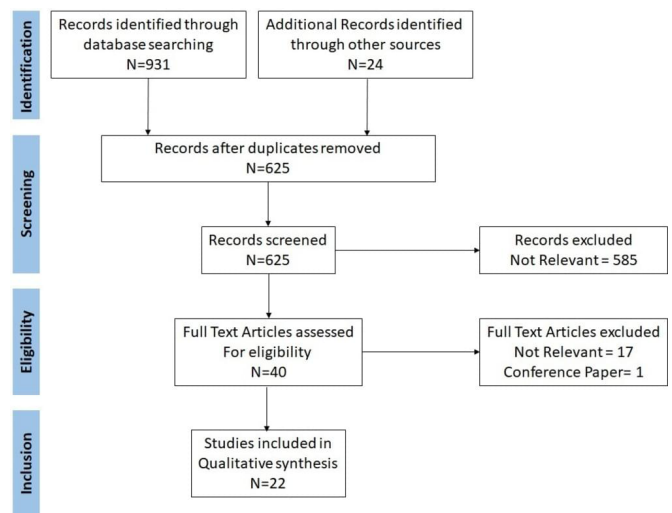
Identification

Records identified through database searching
N=931

Additional Records identified through other sources
N=24

Screening

Records after duplicates removed
N=625

Records screened
N=625

Records excluded
Not Relevant = 585

Eligibility

Full Text Articles assessed
For eligibility
N=40

Full Text Articles excluded
Not Relevant = 17
Conference Paper= 1

Inclusion

Studies included in
Qualitative synthesis
N=22